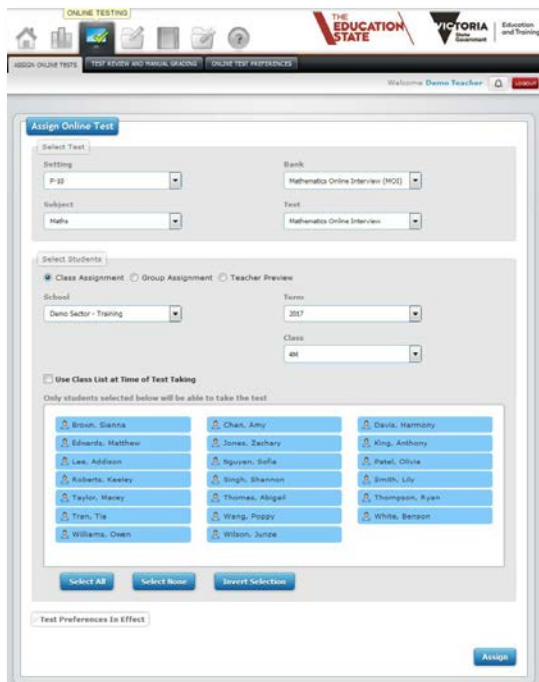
ONLINE TESTING

THE EDUCATION STATE

VICTORIA State Government

Education and Training

ASSIGN ONLINE TESTS | TEST REVIEW AND MANUAL GRADING | ONLINE TEST PREFERENCES

Welcome Demo Teacher

LOGOUT

Assign Online Test

Select Test

Setting
P-10

Bank
Mathematics Online Interview (MOI)

Subject
Maths

Test
Mathematics Online Interview

Select Students

Class Assignment   Group Assignment   Teacher Preview

School
Demo Sector - Training

Term
2017

Class
4M

Use Class List at Time of Test Taking

Only students selected below will be able to take the test

Brown, Sienna
Edwards, Matthew
Lee, Addison
Roberts, Keeley
Taylor, Macey
Tran, Tia
Williams, Owen

Chan, Amy
Jones, Zachary
Nguyen, Sofia
Singh, Shannon
Thomas, Abigail
Wang, Poppy
Wilson, Junze

Davis, Harmony
King, Anthony
Patel, Olivia
Smith, Lily
Thompson, Ryan
White, Benson

Select All   Select None   Invert Selection

Test Preferences In Effect

Assign